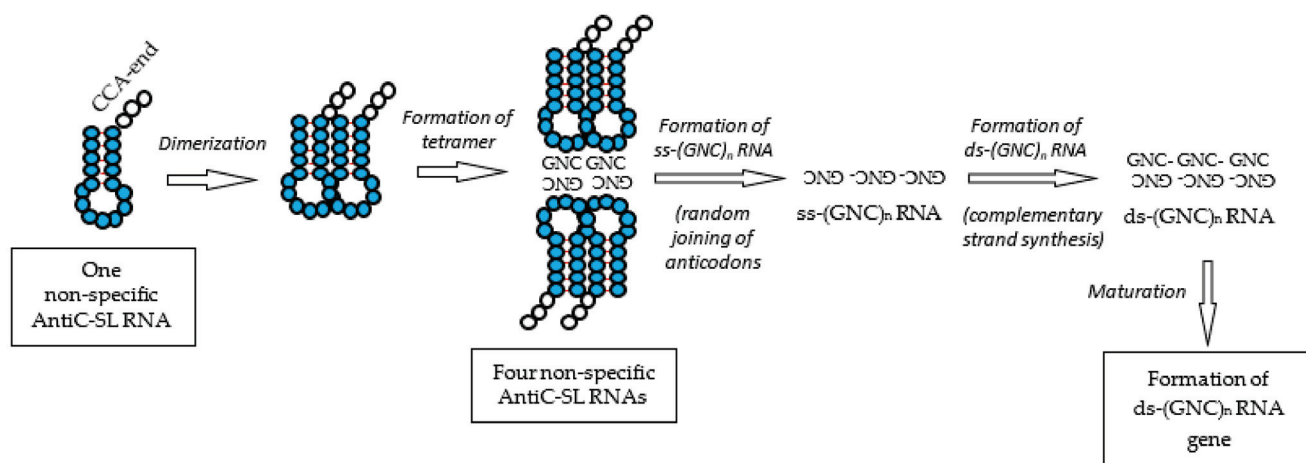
CCA-end

Dimerization

Formation of tetramer

GNC GNC
GNC GNC

Formation of ss-(GNC)$_n$ RNA

(random joining of anticodons

GNC- GNC- GNC
ss-(GNC)$_n$ RNA

Formation of ds-(GNC)$_n$ RNA

(complementary strand synthesis)

GNC- GNC- GNC
GNC- GNC- GNC
ds-(GNC)$_n$ RNA

Maturation

One non-specific AntiC-SL RNA

Four non-specific AntiC-SL RNAs

Formation of ds-(GNC)$_n$ RNA gene